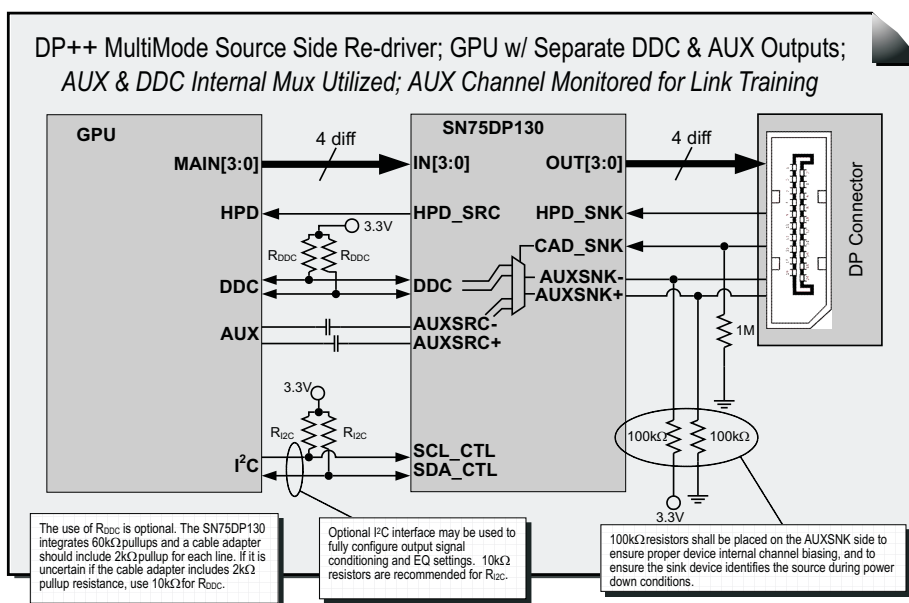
DP++ MultiMode Source Side Re-driver; GPU w/ Separate DDC & AUX Outputs;
AUX & DDC Internal Mux Utilized; AUX Channel Monitored for Link Training

GPU

MAIN[3:0]

4 diff

SN75DP130

IN[3:0]

OUT[3:0]

4 diff

DP Connector

HPD

HPD_SRC

HPD_SNK

3.3V

$R_{DDC}$

$R_{DDC}$

CAD_SNK

DDC

DDC

AUXSNK-

AUXSNK+

AUX

AUXSRC-

AUXSRC+

1M

3.3V

$R_{I2C}$

$R_{I2C}$

SCL_CTL

$I^2C$

SDA_CTL

100kΩ

100kΩ

3.3V

The use of $R_{DDC}$ is optional. The SN75DP130 integrates 60kΩ pullups and a cable adapter should include 2kΩ pullup for each line. If it is uncertain if the cable adapter includes 2kΩ pullup resistance, use 10kΩ for $R_{DDC}$.

Optional $I^2C$ interface may be used to fully configure output signal conditioning and EQ settings. 10kΩ resistors are recommended for $R_{I2C}$.

100kΩ resistors shall be placed on the AUXSNK side to ensure proper device internal channel biasing, and to ensure the sink device identifies the source during power down conditions.